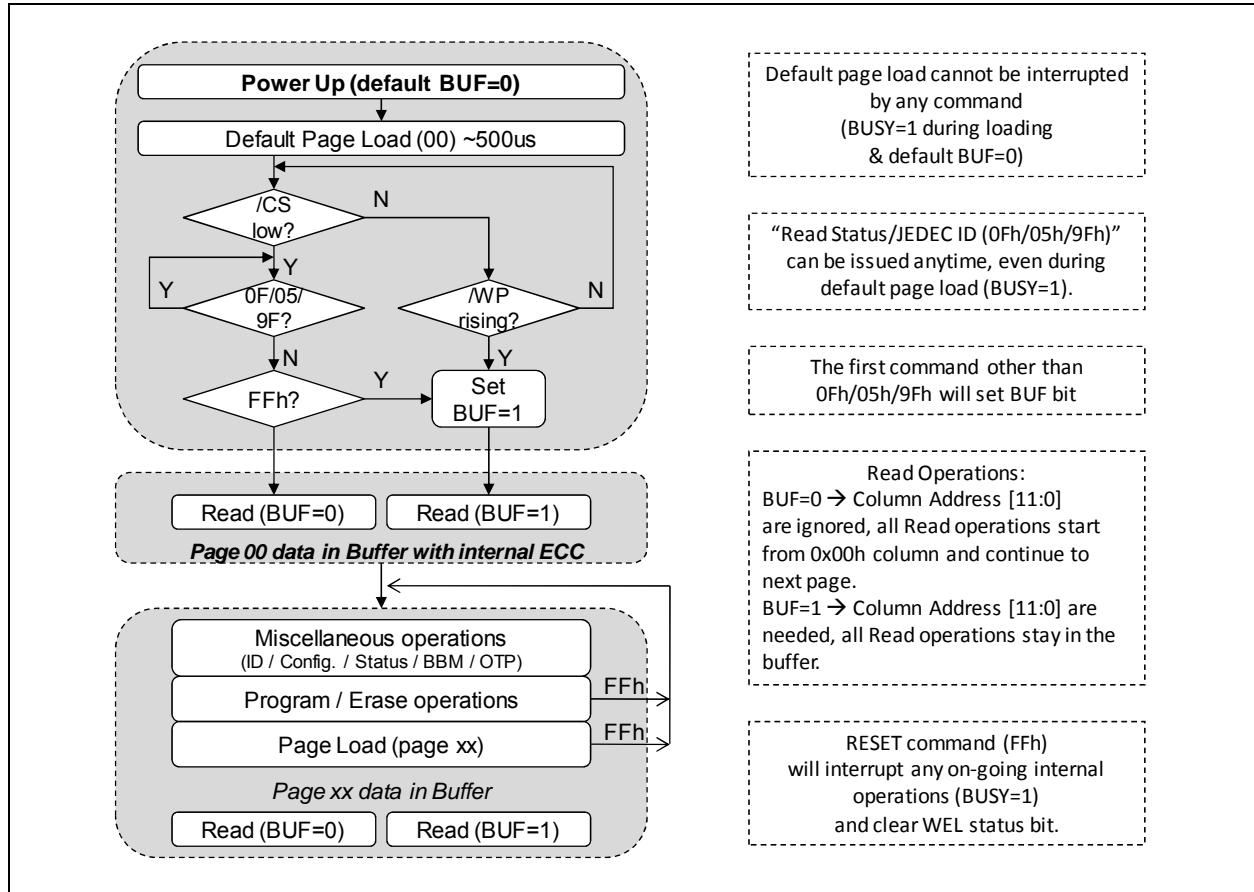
Power Up (default BUF=0)

Default Page Load (00) ~500us

/CS low?

N

Y

Y

0F/05/9F?

/WP rising?

N

N

Y

Y

FFh?

Set BUF=1

Read (BUF=0)

Read (BUF=1)

Page 00 data in Buffer with internal ECC

Miscellaneous operations
(ID / Config. / Status / BBM / OTP)

Program / Erase operations

FFh

Page Load (page xx)

FFh

Page xx data in Buffer

Read (BUF=0)

Read (BUF=1)

Default page load cannot be interrupted by any command (BUSY=1 during loading & default BUF=0)

"Read Status/JEDEC ID (0Fh/05h/9Fh)" can be issued anytime, even during default page load (BUSY=1).

The first command other than 0Fh/05h/9Fh will set BUF bit

Read Operations:
BUF=0 $\rightarrow$ Column Address [11:0] are ignored, all Read operations start from 0x00h column and continue to next page.
BUF=1 $\rightarrow$ Column Address [11:0] are needed, all Read operations stay in the buffer.

RESET command (FFh) will interrupt any on-going internal operations (BUSY=1) and clear WEL status bit.